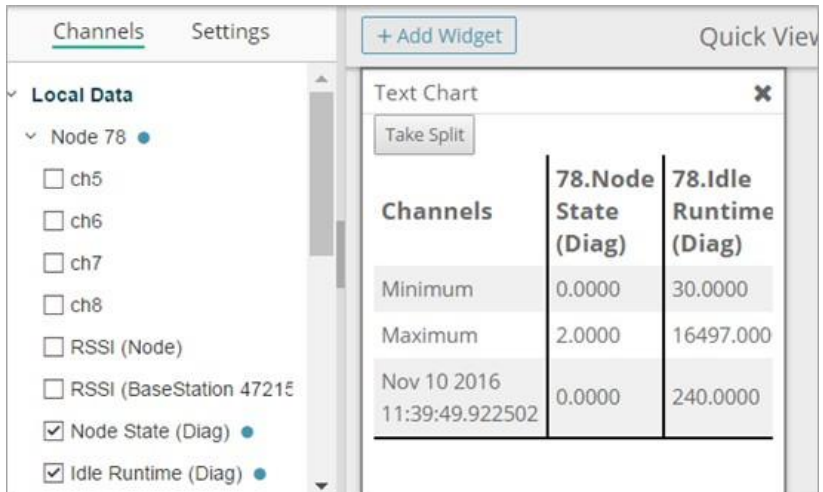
Channels Settings

Local Data

Node 78

ch5

ch6

ch7

ch8

RSSI (Node)

RSSI (BaseStation 47215

Node State (Diag)

Idle Runtime (Diag)

+ Add Widget

Quick Viev

Text Chart

Take Split

| Channels | 78.Node State (Diag) | 78.Idle Runtime (Diag) |
|---|---|---|
| Minimum | 0.0000 | 30.0000 |
| Maximum | 2.0000 | 16497.000 |
| Nov 10 2016 11:39:49.922502 | 0.0000 | 240.0000 |